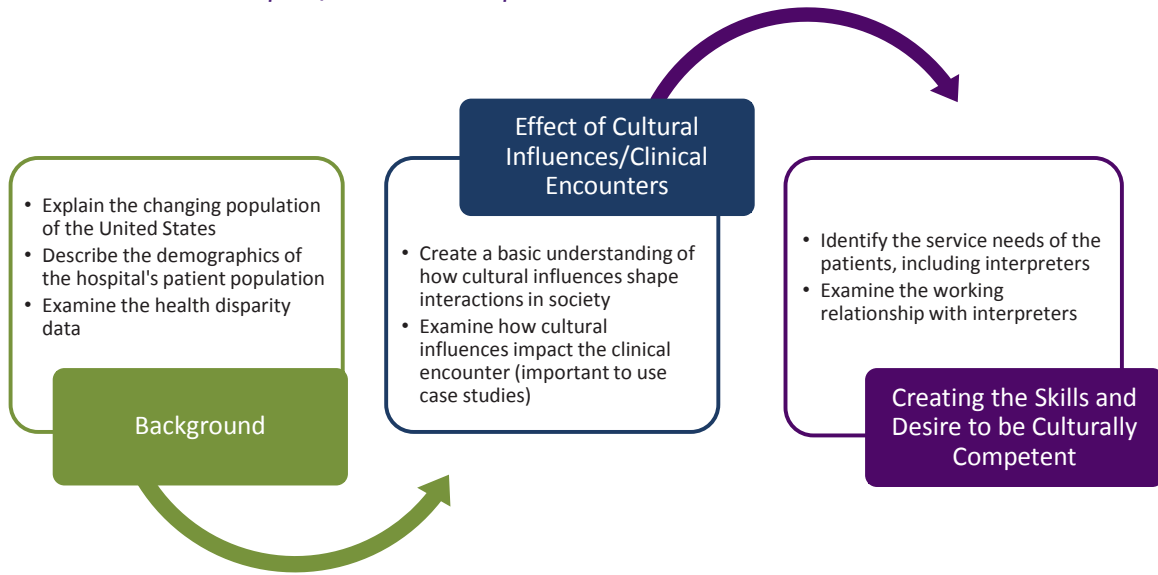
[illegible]

- Explain the changing population of the United States
- Describe the demographics of the hospital's patient population
- Examine the health disparity data

Background

Effect of Cultural Influences/Clinical Encounters

- Create a basic understanding of how cultural influences shape interactions in society
- Examine how cultural influences impact the clinical encounter (important to use case studies)

- Identify the service needs of the patients, including interpreters
- Examine the working relationship with interpreters

Creating the Skills and Desire to be Culturally Competent